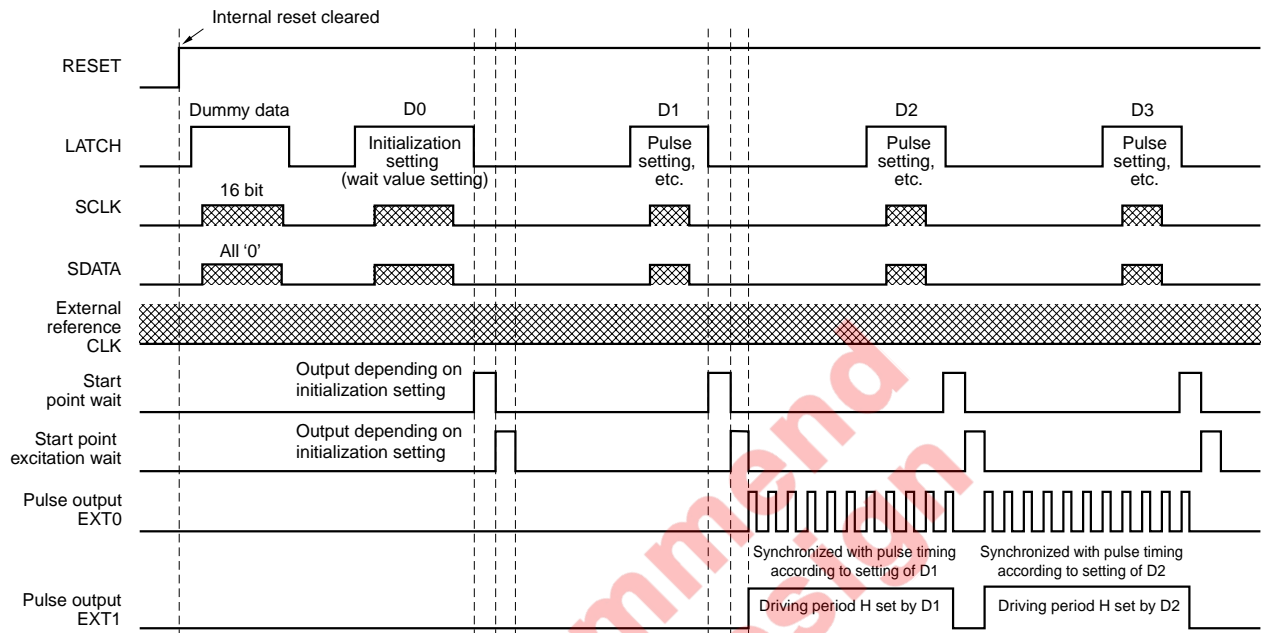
Internal reset cleared

RESET

Dummy data

D0

D1

D2

D3

LATCH

Initialization setting (wait value setting)

Pulse setting, etc.

Pulse setting, etc.

Pulse setting, etc.

16 bit

SCLK

All ‘0’

SDATA

External reference CLK

Start point wait

Output depending on initialization setting

Start point excitation wait

Output depending on initialization setting

Pulse output EXT0

Synchronized with pulse timing according to setting of D1

Synchronized with pulse timing according to setting of D2

Pulse output EXT1

Driving period H set by D1

Driving period H set by D2

mmend

sign